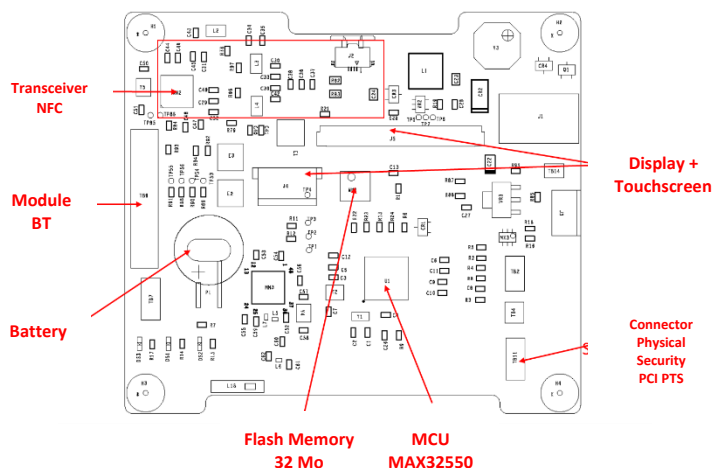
Transceiver NFC

Module BT

Battery

Flash Memory 32 Mo

MCU MAX32550

Display + Touchscreen

Connector Physical Security PCI PTS

H1
H2
H3
H4
L1
L2
L3
J1
J2
J5
J6
U1
U2
U3
U4
Y1
Y2
T1
T2
T3
T5
Q1
Q2
R1
R2
R3
R4
R5
C1
C2
C3
C4
C5
C6
C7
C8
C9
C10
C11
C12
C13
C14
C15
C16
C17
C18
C19
C20
R6
R7
R8
R9
R10
R11
R12
R13
R14
R15
R16
R17
R18
R19
R20
TP1
TP2
TP3
TP4
TB1
TB2
TB3
TB4
TB7
TB8
TB11
D1
U5
U6
U7
U8
BT1
D2
D3
R21
R22
R23
C21
C22
C23
C24
C25
C26
C27
C28
C29
C30
C31
C32
C33
C34
C35
C36
C37
C38
C39
C40
C41
C42
C43
C44